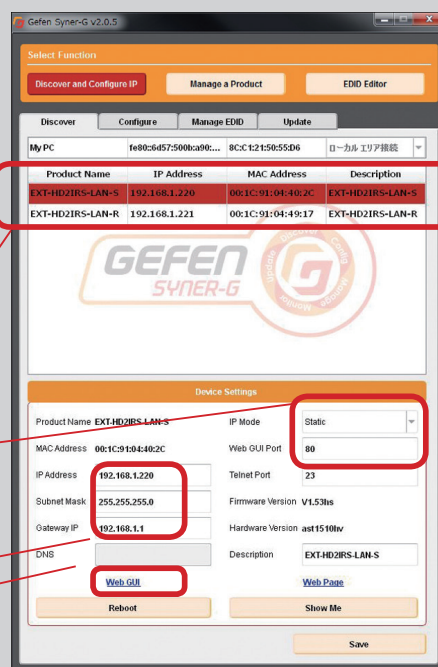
Gefen Syner-G v2.0.5

Select Function

Discover and Configure IP

Manage a Product

EDID Editor

Discover

Configure

Manage EDID

Update

My PC

fe80::6d57:500b:a90:...

8C:C1:21:50:55:D6

ローカル エリア接続

| Product Name | IP Address | MAC Address | Description |
|---|---|---|---|
| EXT-HD2IRS-LAN-S | 192.168.1.220 | 00:1C:91:04:40:2C | EXT-HD2IRS-LAN-S |
| EXT-HD2IRS-LAN-R | 192.168.1.221 | 00:1C:91:04:49:17 | EXT-HD2IRS-LAN-R |

GEFEN SYNER-G

Device Settings

Product Name EXT-HD2IRS-LAN-S

IP Mode Static

MAC Address 00:1C:91:04:40:2C

Web GUI Port 80

IP Address 192.168.1.220

Telnet Port 23

Subnet Mask 255.255.255.0

Firmware Version V1.53hs

Gateway IP 192.168.1.1

Hardware Version ast1510hv

DNS

Description EXT-HD2IRS-LAN-S

Web GUI

Web Page

Reboot

Show Me

Save